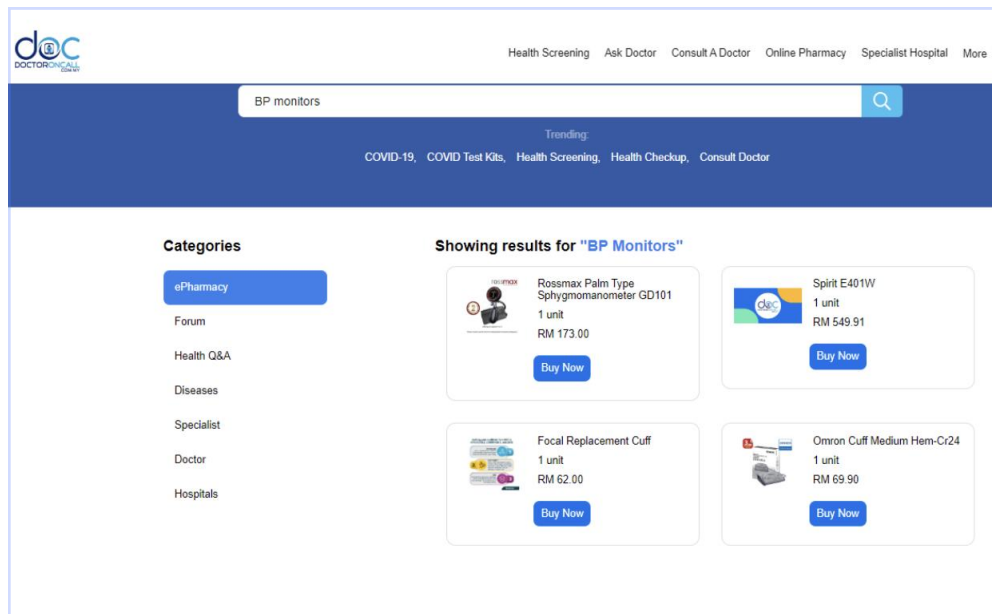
doc
DOCTORONCALL
.COM.MY

Health Screening Ask Doctor Consult A Doctor Online Pharmacy Specialist Hospital More

BP monitors

Trending:
COVID-19, COVID Test Kits, Health Screening, Health Checkup, Consult Doctor

Categories
ePharmacy
Forum
Health Q&A
Diseases
Specialist
Doctor
Hospitals

Showing results for "BP Monitors"

Rossmax Palm Type Sphygmomanometer GD101
1 unit
RM 173.00
Buy Now

Spirit E401W
1 unit
RM 549.91
Buy Now

Focal Replacement Cuff
1 unit
RM 62.00
Buy Now

Omron Cuff Medium Hem-Cr24
1 unit
RM 69.90
Buy Now